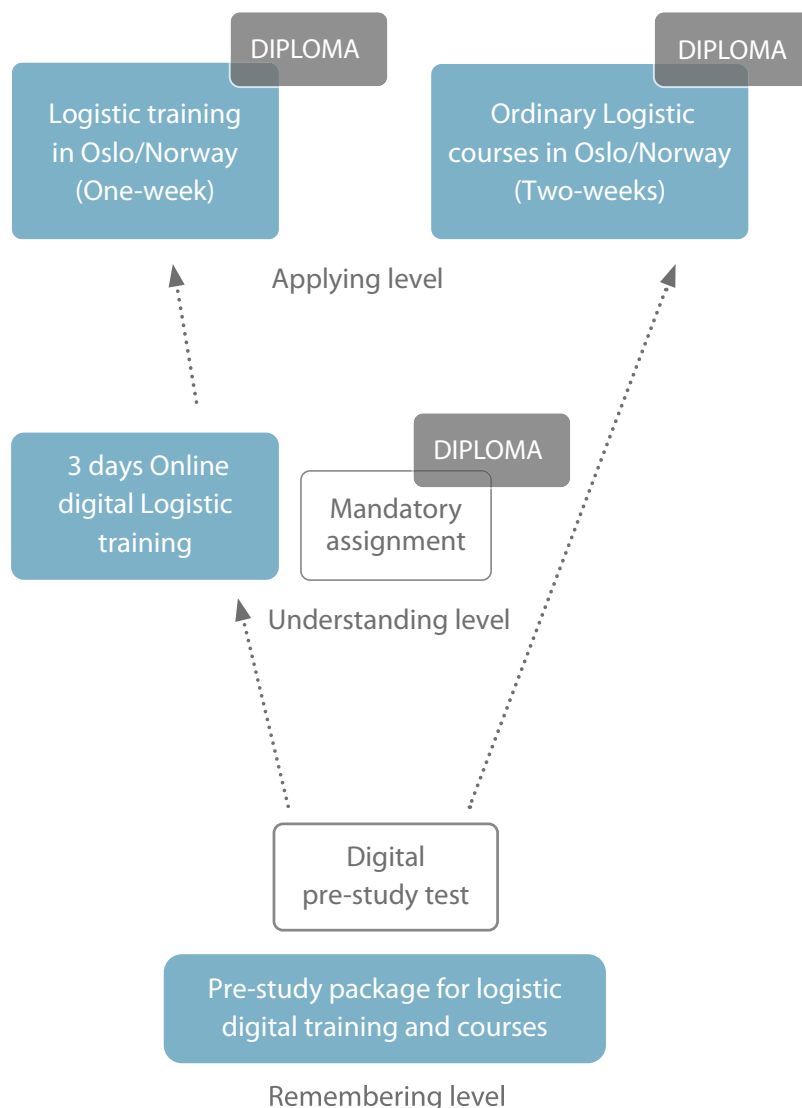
DIPLOMA

Logistic training in Oslo/Norway (One-week)

DIPLOMA

Ordinary Logistic courses in Oslo/Norway (Two-weeks)

Applying level

3 days Online digital Logistic training

DIPLOMA

Mandatory assignment

Understanding level

Digital pre-study test

Pre-study package for logistic digital training and courses

Remembering level